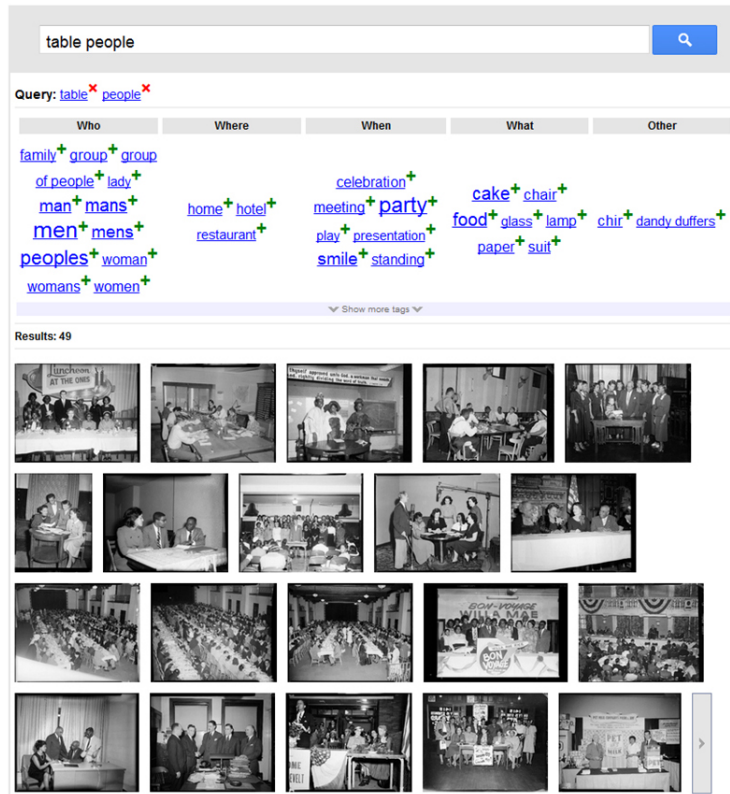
table people

Query: table × people ×

| Who | Where | When | What | Other |
|---|---|---|---|---|
| family + group + group of people + lady + man + mans + men + mens + peoples + woman + womans + women + | home + hotel + restaurant + | celebration + meeting + party + play + presentation + smile + standing + | cake + chair + food + glass + lamp + paper + suit + | chir + dandy duffers + |

Show more tags

Results: 49

Luncheon AT THE OMS

BON-VOYAGE WILLA MAE

BON VOYAGE